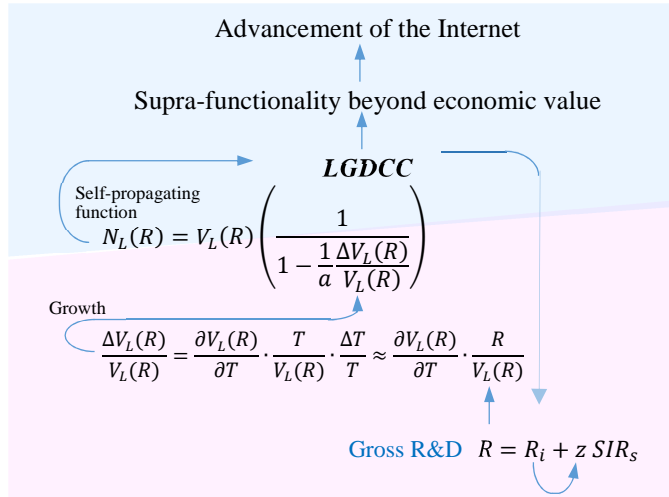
Advancement of the Internet

Supra-functionality beyond economic value

*LGDCC*

Self-propagating function

$N_L(R) = V_L(R)\left(\frac{1}{1-\frac{1}{a}\frac{\Delta V_L(R)}{V_L(R)}}\right)$

Growth

$\frac{\Delta V_L(R)}{V_L(R)} = \frac{\partial V_L(R)}{\partial T}\cdot\frac{T}{V_L(R)}\cdot\frac{\Delta T}{T} \approx \frac{\partial V_L(R)}{\partial T}\cdot\frac{R}{V_L(R)}$

Gross R&D $R = R_i + z\,SIR_s$